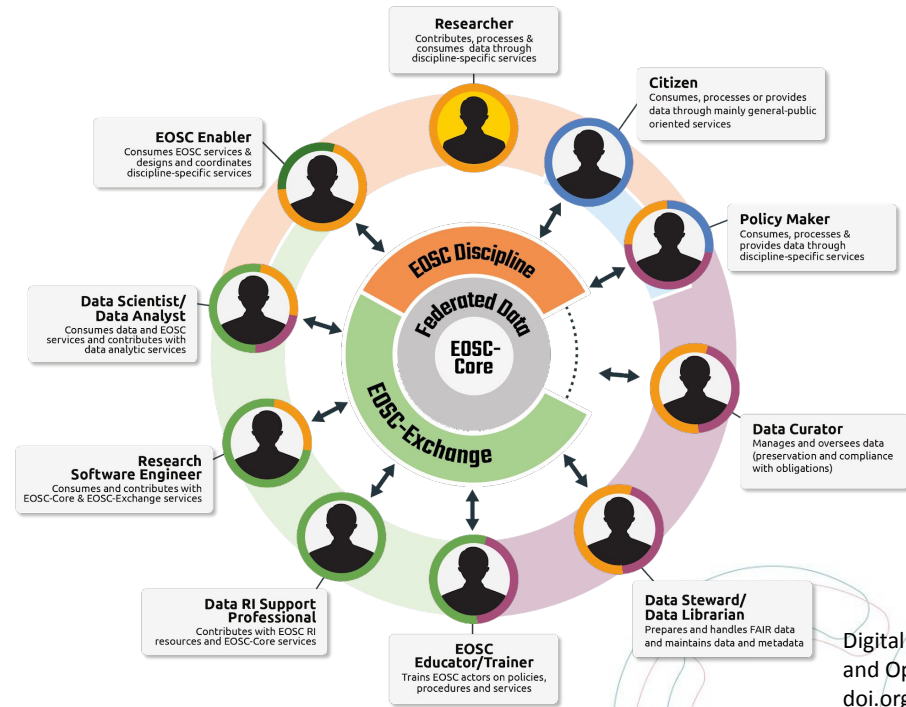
Researcher
Contributes, processes & consumes data through discipline-specific services

Citizen
Consumes, processes or provides data through mainly general-public oriented services

EOSC Enabler
Consumes EOSC services & designs and coordinates discipline-specific services

Policy Maker
Consumes, processes & provides data through discipline-specific services

Data Scientist/ Data Analyst
Consumes data and EOSC services and contributes with data analytic services

EOSC Discipline

Federated Data

EOSC-Core

EOSC-Exchange

Data Curator
Manages and oversees data (preservation and compliance with obligations)

Research Software Engineer
Consumes and contributes with EOSC-Core & EOSC-Exchange services

Data RI Support Professional
Contributes with EOSC RI resources and EOSC-Core services

EOSC Educator/Trainer
Trains EOSC actors on policies, procedures and services

Data Steward/ Data Librarian
Prepares and handles FAIR data and maintains data and metadata

Digital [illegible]
and Op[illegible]
doi.org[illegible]